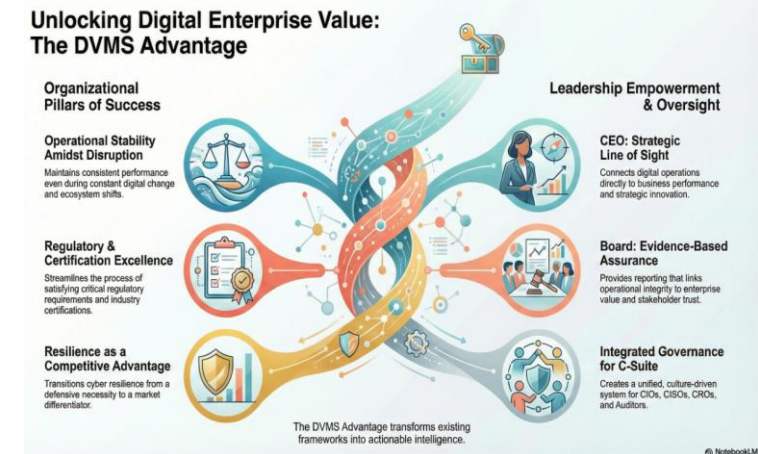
Unlocking Digital Enterprise Value: The DVMS Advantage

Organizational Pillars of Success

Operational Stability Amidst Disruption

Maintains consistent performance even during constant digital change and ecosystem shifts.

Regulatory & Certification Excellence

Streamlines the process of satisfying critical regulatory requirements and industry certifications.

Resilience as a Competitive Advantage

Transitions cyber resilience from a defensive necessity to a market differentiator.

Leadership Empowerment & Oversight

CEO: Strategic Line of Sight

Connects digital operations directly to business performance and strategic innovation.

Board: Evidence-Based Assurance

Provides reporting that links operational integrity to enterprise value and stakeholder trust.

Integrated Governance for C-Suite

Creates a unified, culture-driven system for CIOs, CISOs, CROs, and Auditors.

The DVMS Advantage transforms existing frameworks into actionable intelligence.

NotebookLM